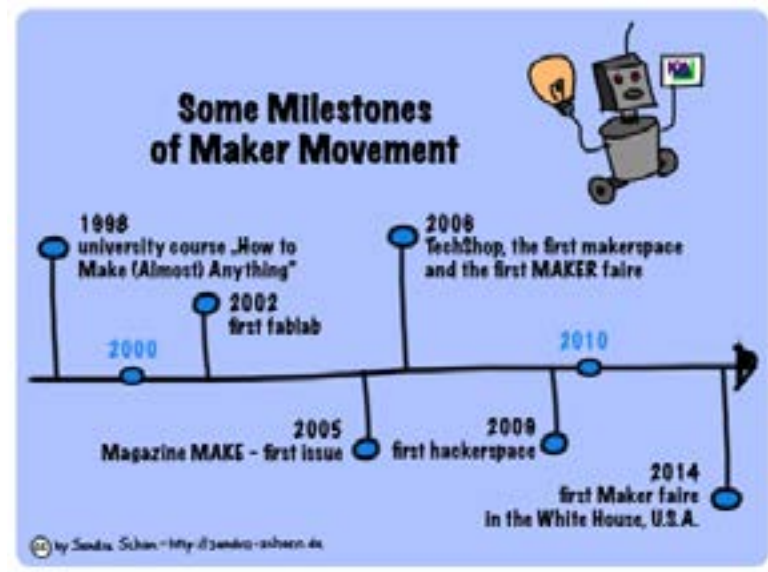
Some Milestones of Maker Movement

1998
university course „How to Make (Almost) Anything"

2002
first fablab

2000

2006
TechShop, the first makerspace and the first MAKER faire

2010

2005
Magazine MAKE - first issue

2009
first hackerspace

2014
first Maker faire in the White House, U.S.A.

by Sandra Schön - http://sandra-schoen.de